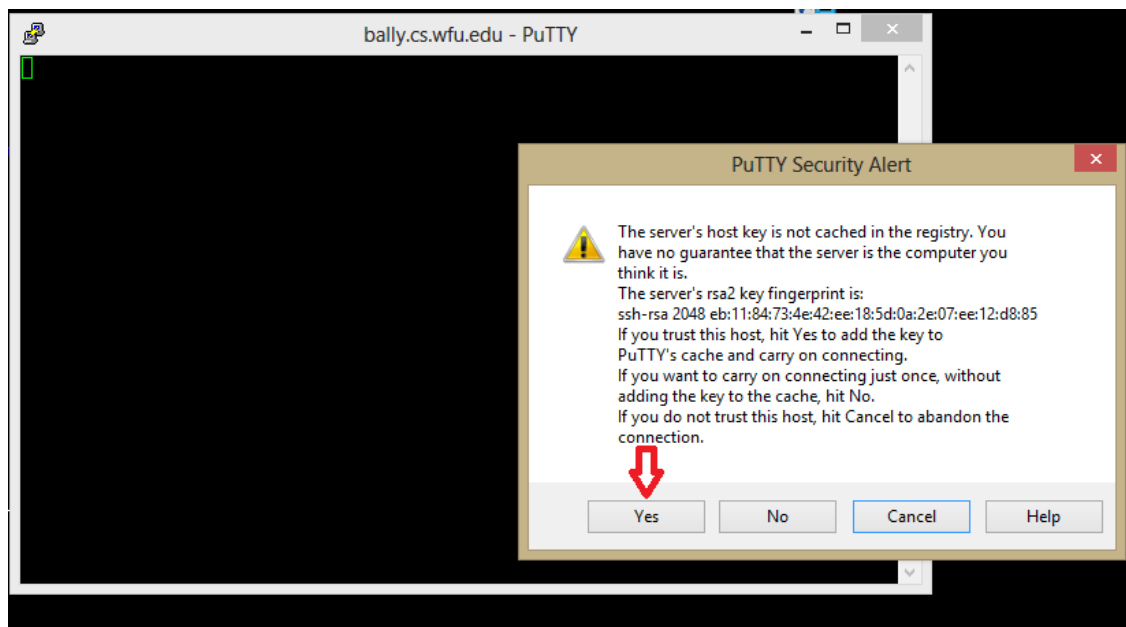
bally.cs.wfu.edu - PuTTY

PuTTY Security Alert

The server's host key is not cached in the registry. You have no guarantee that the server is the computer you think it is.
The server's rsa2 key fingerprint is:
ssh-rsa 2048 eb:11:84:73:4e:42:ee:18:5d:0a:2e:07:ee:12:d8:85
If you trust this host, hit Yes to add the key to PuTTY's cache and carry on connecting.
If you want to carry on connecting just once, without adding the key to the cache, hit No.
If you do not trust this host, hit Cancel to abandon the connection.

Yes No Cancel Help